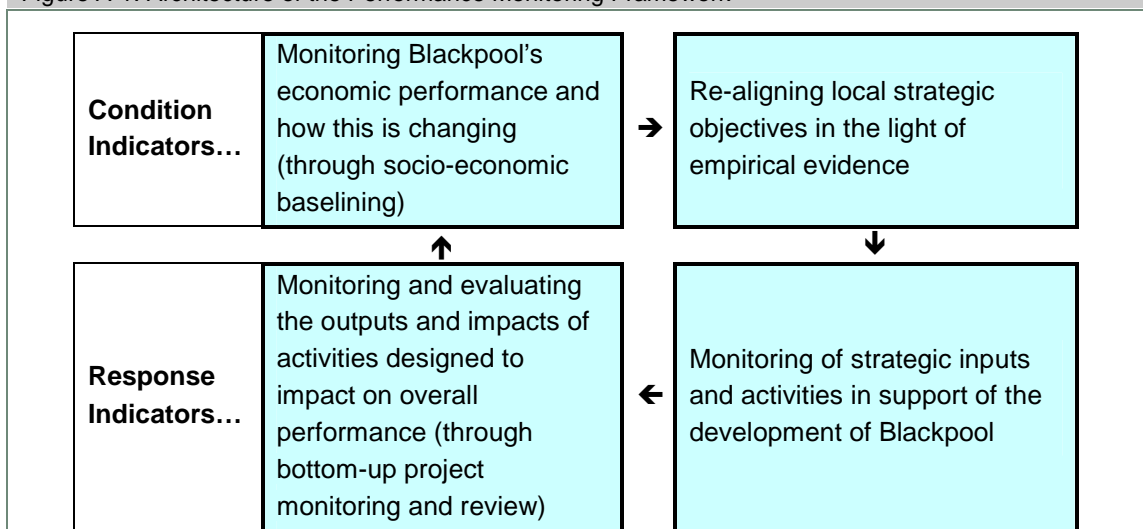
Figure 7.1: Architecture of the Performance Monitoring Framework

Condition Indicators…

Monitoring Blackpool's economic performance and how this is changing (through socio-economic baselining)

➔

Re-aligning local strategic objectives in the light of empirical evidence

↑

↓

Response Indicators…

Monitoring and evaluating the outputs and impacts of activities designed to impact on overall performance (through bottom-up project monitoring and review)

←

Monitoring of strategic inputs and activities in support of the development of Blackpool